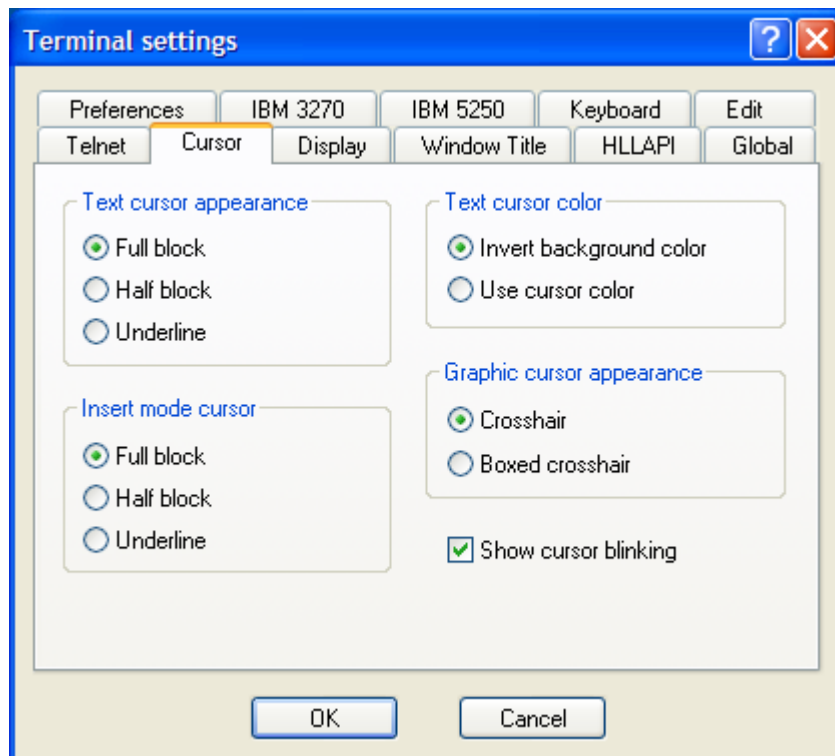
Terminal settings

?

Preferences IBM 3270 IBM 5250 Keyboard Edit
Telnet Cursor Display Window Title HLLAPI Global

Text cursor appearance
Full block
Half block
Underline

Insert mode cursor
Full block
Half block
Underline

Text cursor color
Invert background color
Use cursor color

Graphic cursor appearance
Crosshair
Boxed crosshair

Show cursor blinking

OK
Cancel